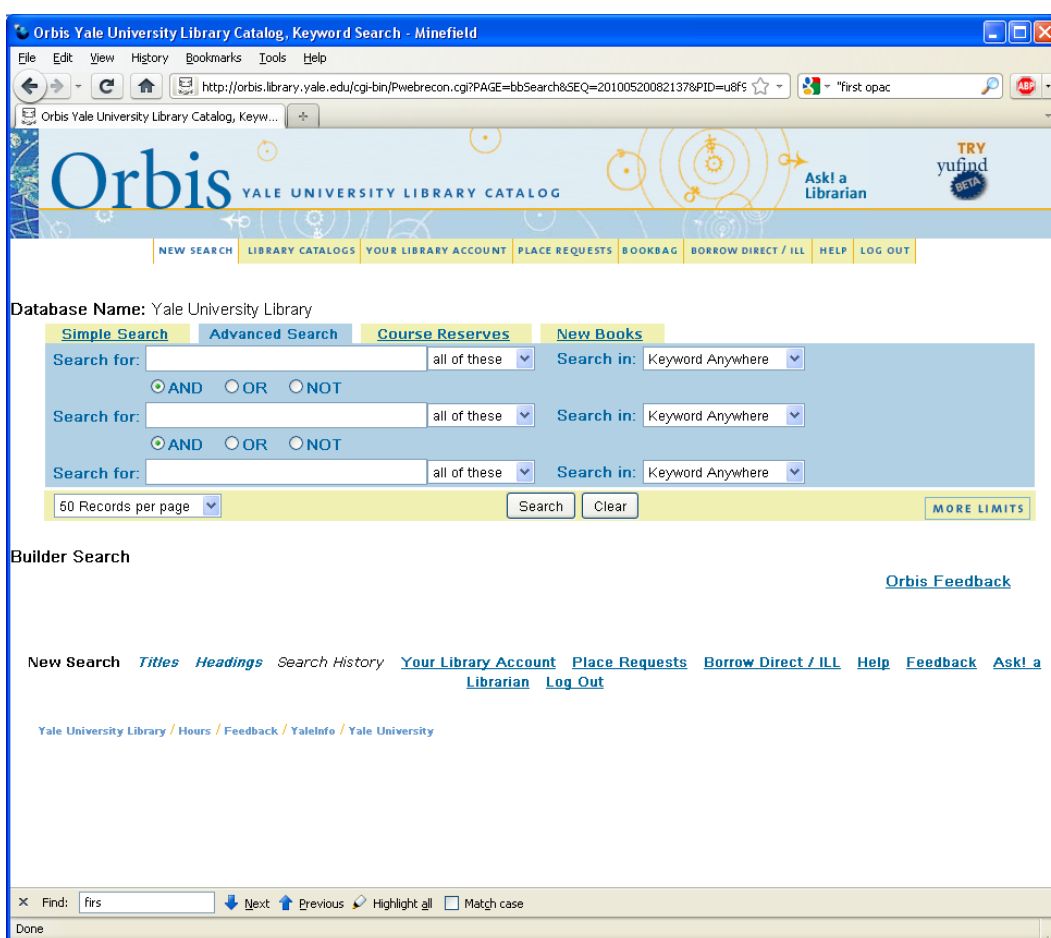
Orbis Yale University Library Catalog, Keyword Search - Minefield

File Edit View History Bookmarks Tools Help

http://orbis.library.yale.edu/cgi-bin/Pwebrecon.cgi?PAGE=bbSearch&SEQ=20100520082137&PID=u8f9

"first opac

Orbis Yale University Library Catalog, Keyw...

Orbis YALE UNIVERSITY LIBRARY CATALOG

Ask! a Librarian

TRY yufind BETA

NEW SEARCH | LIBRARY CATALOGS | YOUR LIBRARY ACCOUNT | PLACE REQUESTS | BOOKBAG | BORROW DIRECT / ILL | HELP | LOG OUT

Database Name: Yale University Library

Simple Search | Advanced Search | Course Reserves | New Books

Search for: [ ] all of these Search in: Keyword Anywhere

AND OR NOT

Search for: [ ] all of these Search in: Keyword Anywhere

AND OR NOT

Search for: [ ] all of these Search in: Keyword Anywhere

50 Records per page | Search | Clear | MORE LIMITS

Builder Search

Orbis Feedback

New Search Titles Headings Search History Your Library Account Place Requests Borrow Direct / ILL Help Feedback Ask! a Librarian Log Out

Yale University Library / Hours / Feedback / YaleInfo / Yale University

Find: firs Next Previous Highlight all Match case

Done